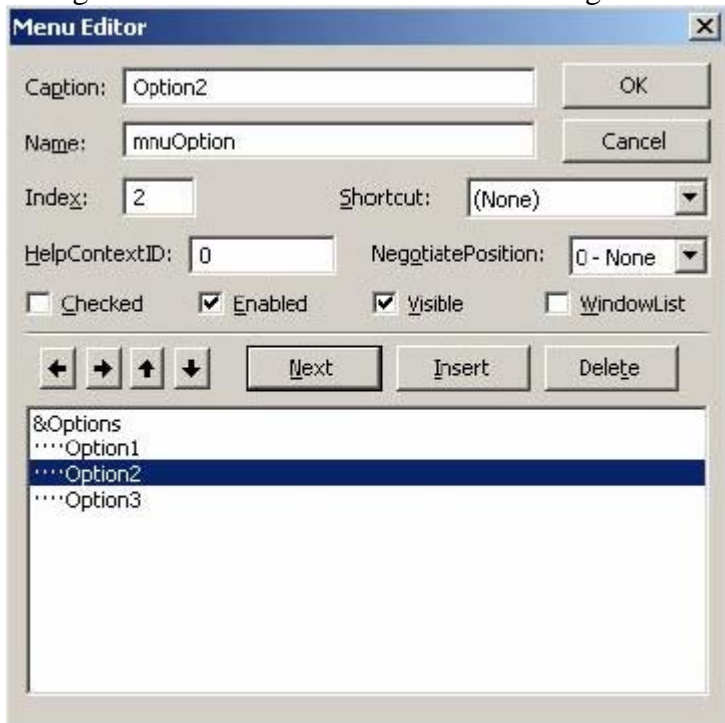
Menu Editor

Caption: Option2

OK

Name: mnuOption

Cancel

Index: 2

Shortcut: (None)

HelpContextID: 0

NegotiatePosition: 0 - None

Checked

Enabled

Visible

WindowList

Next

Insert

Delete

&Options
····Option1
····Option2
····Option3